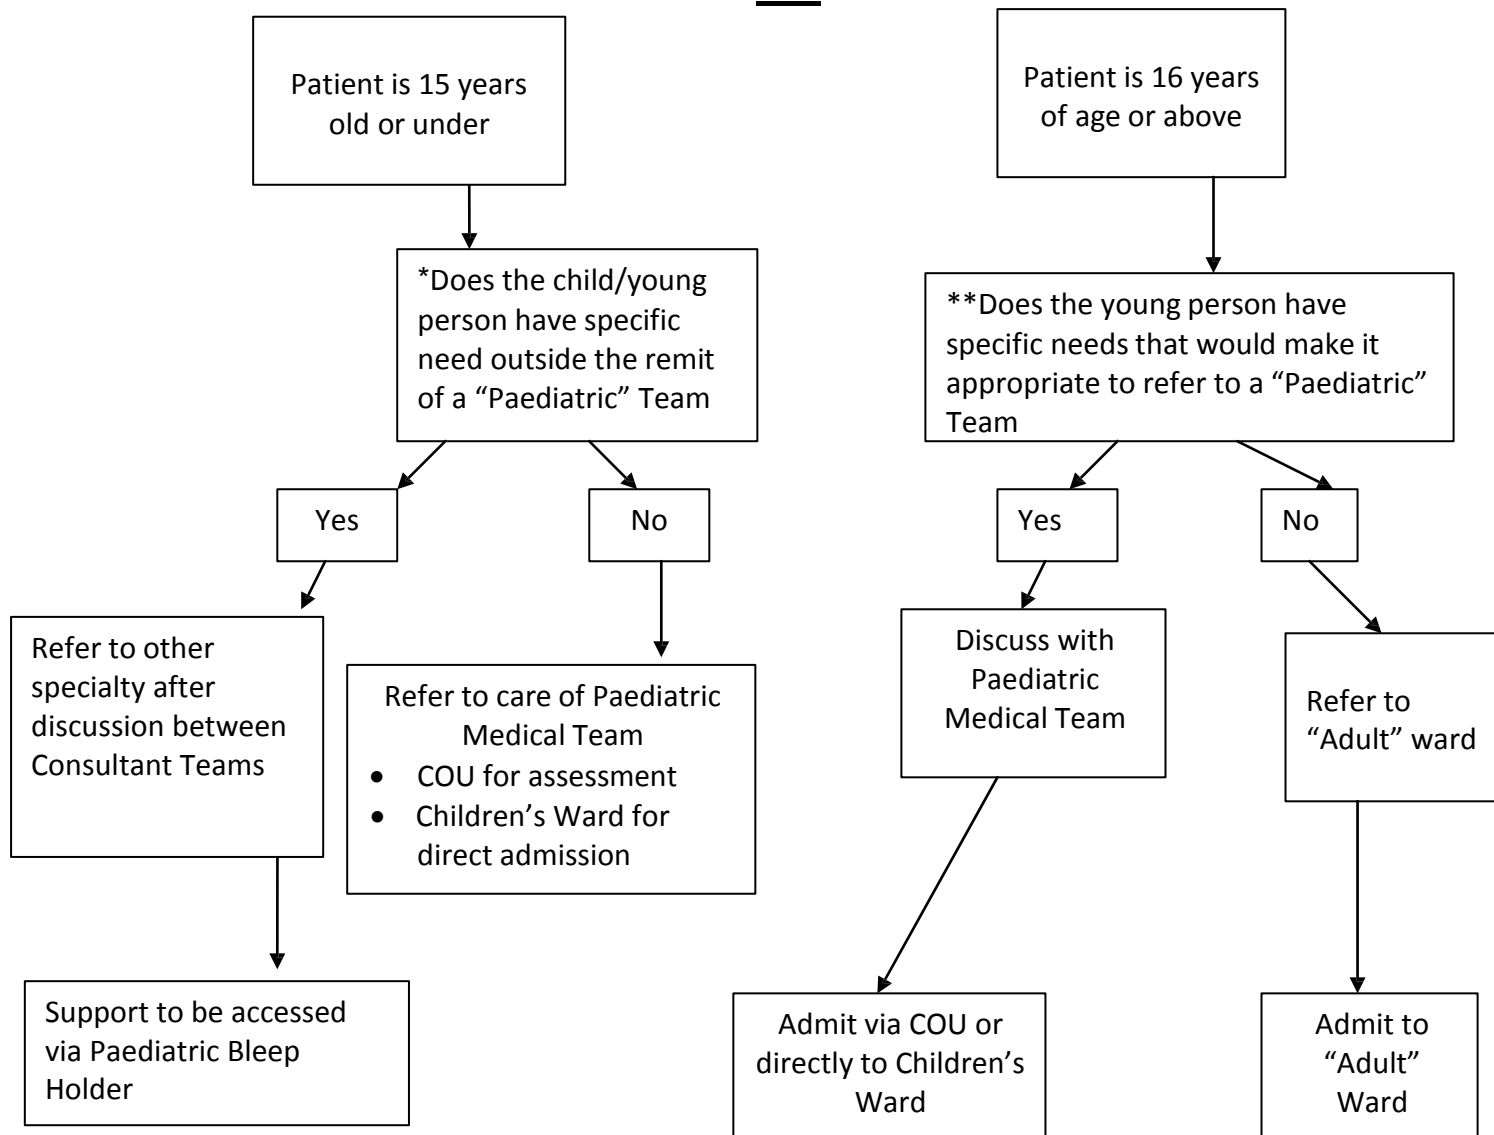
Patient is 15 years old or under

*Does the child/young person have specific need outside the remit of a “Paediatric” Team

Yes

No

Refer to other specialty after discussion between Consultant Teams

Support to be accessed via Paediatric Bleep Holder

Refer to care of Paediatric Medical Team
- COU for assessment
- Children’s Ward for direct admission

Patient is 16 years of age or above

**Does the young person have specific needs that would make it appropriate to refer to a “Paediatric” Team

Yes

No

Discuss with Paediatric Medical Team

Admit via COU or directly to Children’s Ward

Refer to “Adult” ward

Admit to “Adult” Ward